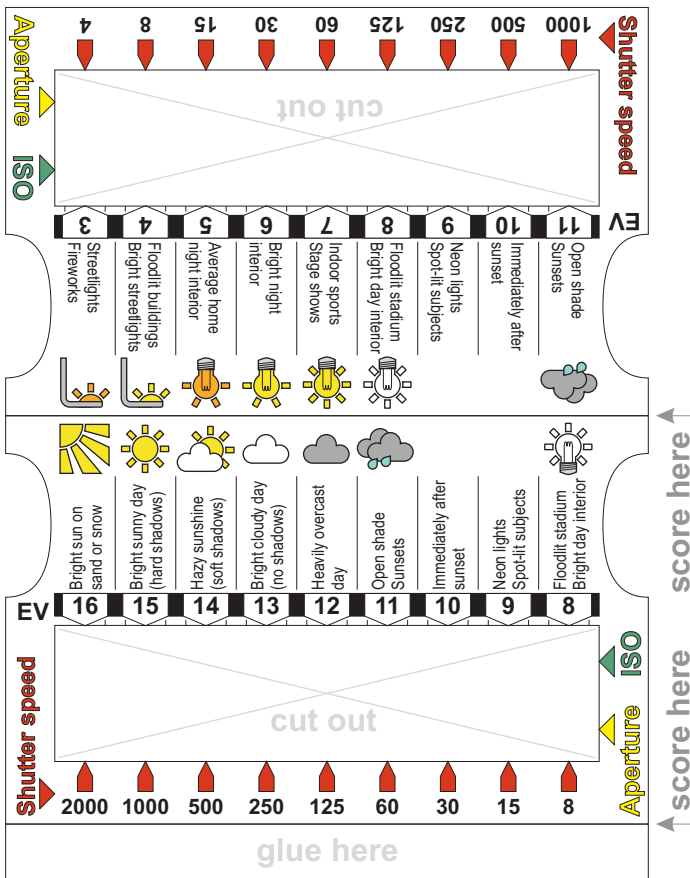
Shutter speed
1000 500 250 125 60 30 15 8 4
Aperture
ISO
cut out
EV
11 10 9 8 7 6 5 4 3
Open shade Sunsets
Immediately after sunset
Neon lights Spot-lit subjects
Floodlit stadium Bright day interior
Indoor sports Stage shows
Bright night interior
Average home night interior
Floodlit buildings Bright streetlights
Streetlights Fireworks

score here

Bright sun on sand or snow
Bright sunny day (hard shadows)
Hazy sunshine (soft shadows)
Bright cloudy day (no shadows)
Heavily overcast day
Open shade Sunsets
Immediately after sunset
Neon lights Spot-lit subjects
Floodlit stadium Bright day interior
EV
16 15 14 13 12 11 10 9 8
ISO
cut out
Aperture
Shutter speed
2000 1000 500 250 125 60 30 15 8
score here
glue here